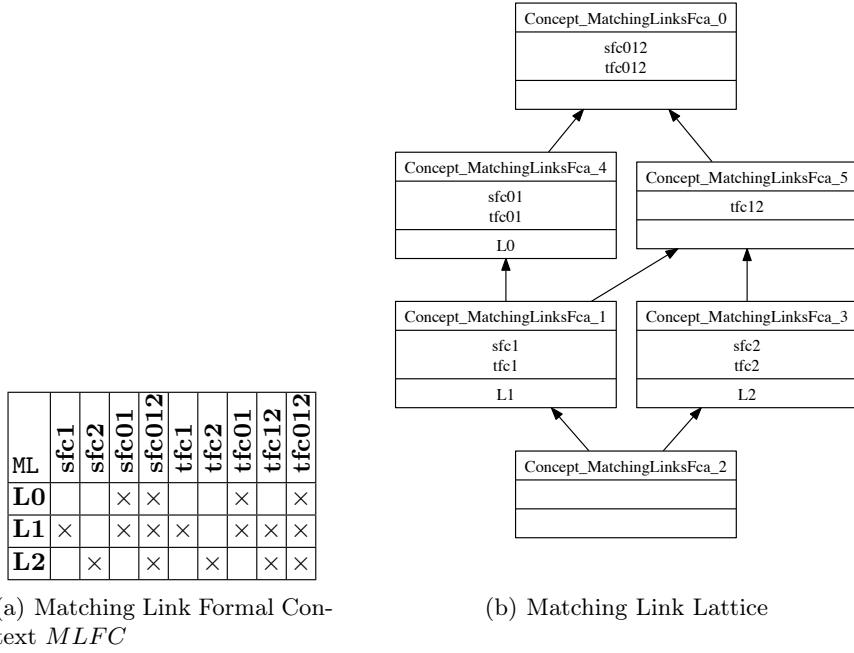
| ML | sfc1 | sfc2 | sfc01 | sfc012 | tfc1 | tfc2 | tfc01 | tfc12 | tfc012 |
|---|---|---|---|---|---|---|---|---|---|
| **L0** | | | × | × | | | × | | × |
| **L1** | × | | × | × | × | | × | × | × |
| **L2** | | × | | × | | × | | × | × |

(a) Matching Link Formal Context $MLFC$

Concept_MatchingLinksFca_0
sfc012
tfc012

Concept_MatchingLinksFca_4
sfc01
tfc01
L0

Concept_MatchingLinksFca_5
tfc12

Concept_MatchingLinksFca_1
sfc1
tfc1
L1

Concept_MatchingLinksFca_3
sfc2
tfc2
L2

Concept_MatchingLinksFca_2

(b) Matching Link Lattice